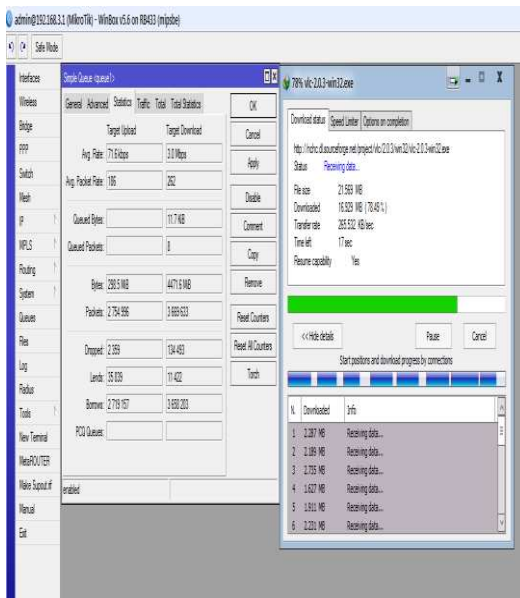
admin@192.168.3.1 (MikroTik) - WinBox v5.6 on RB433 (mipsbe)

Safe Mode

Interfaces
Wireless
Bridge
PPP
Switch
Mesh
IP
MPLS
Routing
System
Queues
Files
Log
Radius
Tools
New Terminal
MetaROUTER
Make Supout.rif
Manual
Exit

Simple Queue <queue1>

General | Advanced | Statistics | Traffic | Total | Total Statistics

| | Target Upload | Target Download |
|---|---|---|
| Avg. Rate: | 71.6 kbps | 3.0 Mbps |
| Avg. Packet Rate: | 186 | 252 |
| Queued Bytes: | | 11.7 KiB |
| Queued Packets: | | 8 |
| Bytes: | 298.5 MiB | 4471.6 MiB |
| Packets: | 2 754 996 | 3 669 633 |
| Dropped: | 2 059 | 134 493 |
| Lends: | 35 839 | 11 422 |
| Borrows: | 2 719 157 | 3 530 203 |
| PCQ Queues: | | |

OK
Cancel
Apply
Disable
Comment
Copy
Remove
Reset Counters
Reset All Counters
Torch

enabled

78% vlc-2.0.3-win32.exe

Download status | Speed Limiter | Options on completion

http://ncho.dl.sourceforge.net/project/vlc/2.0.3/win32/vlc-2.0.3-win32.exe
Status: Receiving data...

File size: 21.569 MB
Downloaded: 16.929 MB (78.49 %)
Transfer rate: 265.532 KB/sec
Time left: 17 sec
Resume capability: Yes

<< Hide details
Pause
Cancel

Start positions and download progress by connections

| N. | Downloaded | Info |
|---|---|---|
| 1 | 2.287 MB | Receiving data... |
| 2 | 2.189 MB | Receiving data... |
| 3 | 2.755 MB | Receiving data... |
| 4 | 1.627 MB | Receiving data... |
| 5 | 1.911 MB | Receiving data... |
| 6 | 2.231 MB | Receiving data... |